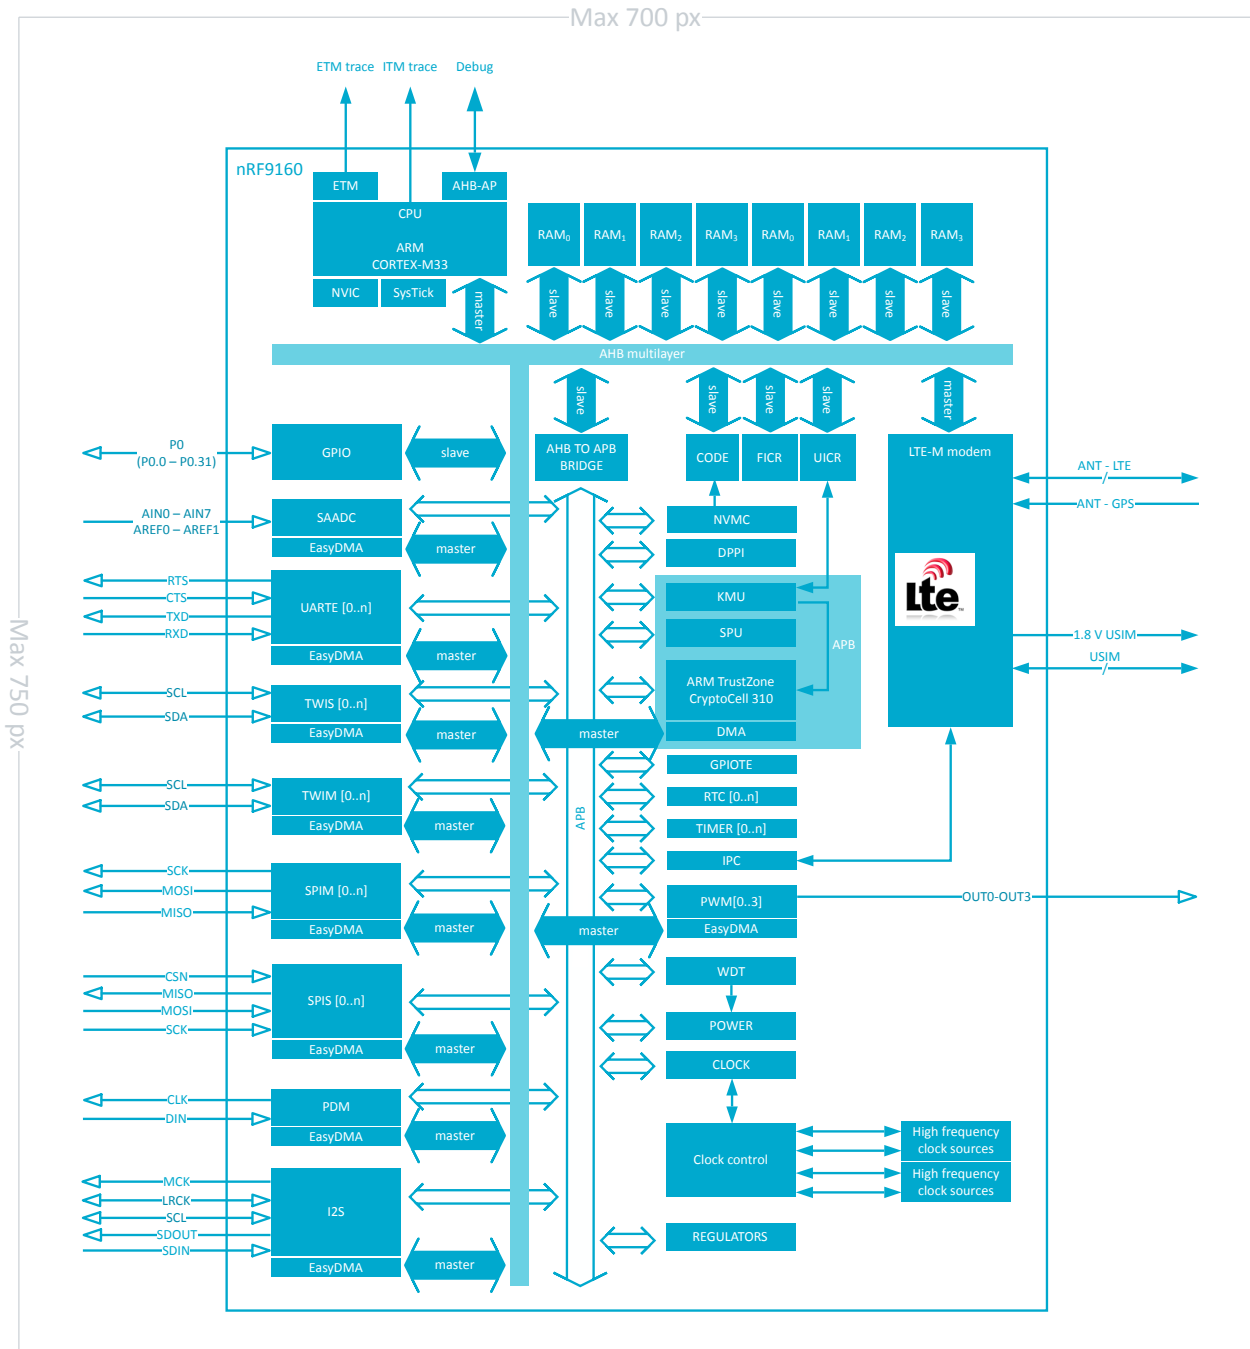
Max 700 px

Max 750 px

ETM trace ITM trace Debug

nRF9160

ETM

AHB-AP

CPU

ARM
CORTEX-M33

NVIC SysTick

master

RAM$_0$ RAM$_1$ RAM$_2$ RAM$_3$ RAM$_0$ RAM$_1$ RAM$_2$ RAM$_3$

slave slave slave slave slave slave slave slave

AHB multilayer

slave

slave slave slave

master

P0
(P0.0 – P0.31)

GPIO

slave

AHB TO APB BRIDGE

CODE FICR UICR

LTE-M modem

ANT - LTE

ANT - GPS

AIN0 – AIN7
AREF0 – AREF1

SAADC
EasyDMA

master

NVMC

DPPI

RTS
CTS
TXD
RXD

UARTE [0..n]
EasyDMA

master

KMU

SPU

APB

ARM TrustZone CryptoCell 310

DMA

1.8 V USIM

USIM

SCL
SDA

TWIS [0..n]
EasyDMA

master

master

SCL
SDA

TWIM [0..n]
EasyDMA

master

GPIOTE

RTC [0..n]

TIMER [0..n]

IPC

APB

SCK
MOSI
MISO

SPIM [0..n]
EasyDMA

master

master

PWM[0..3]
EasyDMA

OUT0-OUT3

CSN
MISO
MOSI
SCK

SPIS [0..n]
EasyDMA

master

WDT

POWER

CLOCK

CLK
DIN

PDM
EasyDMA

master

Clock control

High frequency clock sources

High frequency clock sources

MCK
LRCK
SCL
SDOUT
SDIN

I2S
EasyDMA

master

REGULATORS